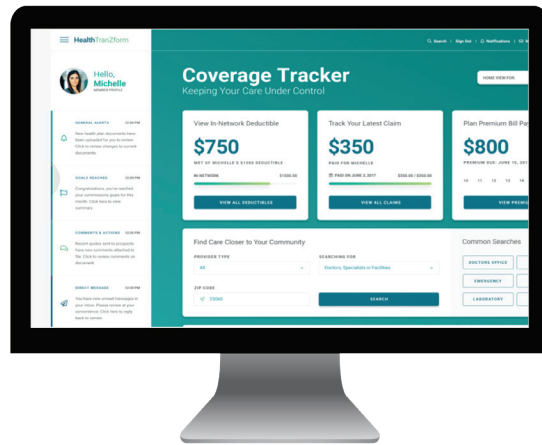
HealthTranZform

Q Search | Sign Out | Notifications |

Hello, Michelle
MEMBER PROFILE

GENERAL ALERTS 12:00 PM
New health plan documents have been uploaded for you to review. Click to review changes to current documents.

GOALS REACHED 12:00 PM
Congratulations, you've reached your commissions goals for this month. Click here to view summary.

COMMENTS & ACTIONS 12:00 PM
Recent quotes sent to prospects have new comments attached to file. Click to review comments on document.

DIRECT MESSAGE 12:00 PM
You have new unread messages in your inbox. Please review at your convenience. Click here to reply back to sender.

Coverage Tracker
Keeping Your Care Under Control

HOME VIEW FOR

View In-Network Deductible
$750
MET OF MICHELLE'S $1000 DEDUCTIBLE
IN-NETWORK $1000.00
VIEW ALL DEDUCTIBLES

Track Your Latest Claim
$350
PAID FOR MICHELLE
PAID ON JUNE 2, 2017 $350.00 / $350.00
VIEW ALL CLAIMS

Plan Premium Bill Pay
$800
PREMIUM DUE: JUNE 15, 20
10 11 12 13 14
VIEW PREMI

Find Care Closer to Your Community
PROVIDER TYPE
All
SEARCHING FOR
Doctors, Specialists or Facilities
ZIP CODE
73065
SEARCH

Common Searches
DOCTORS OFFICE
EMERGENCY
LABORATORY